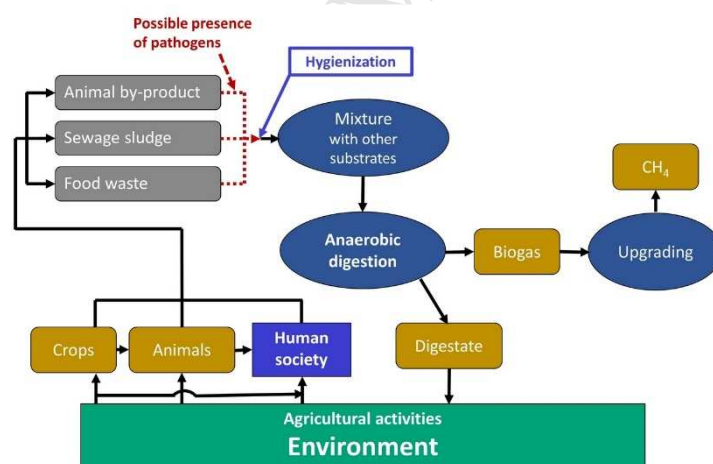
Possible presence of pathogens

Hygienization

Animal by-product

Sewage sludge

Food waste

Mixture with other substrates

$CH_4$

Anaerobic digestion

Biogas

Upgrading

Crops

Animals

Human society

Digestate

Agricultural activities

Environment